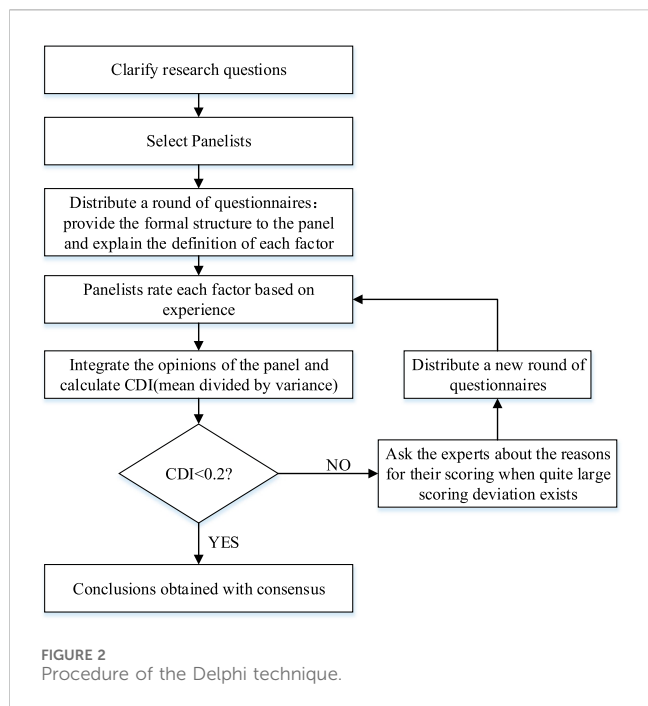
Clarify research questions

Select Panelists

Distribute a round of questionnaires： provide the formal structure to the panel and explain the definition of each factor

Panelists rate each factor based on experience

Integrate the opinions of the panel and calculate CDI(mean divided by variance)

CDI<0.2?

NO

Ask the experts about the reasons for their scoring when quite large scoring deviation exists

Distribute a new round of questionnaires

YES

Conclusions obtained with consensus

FIGURE 2
Procedure of the Delphi technique.